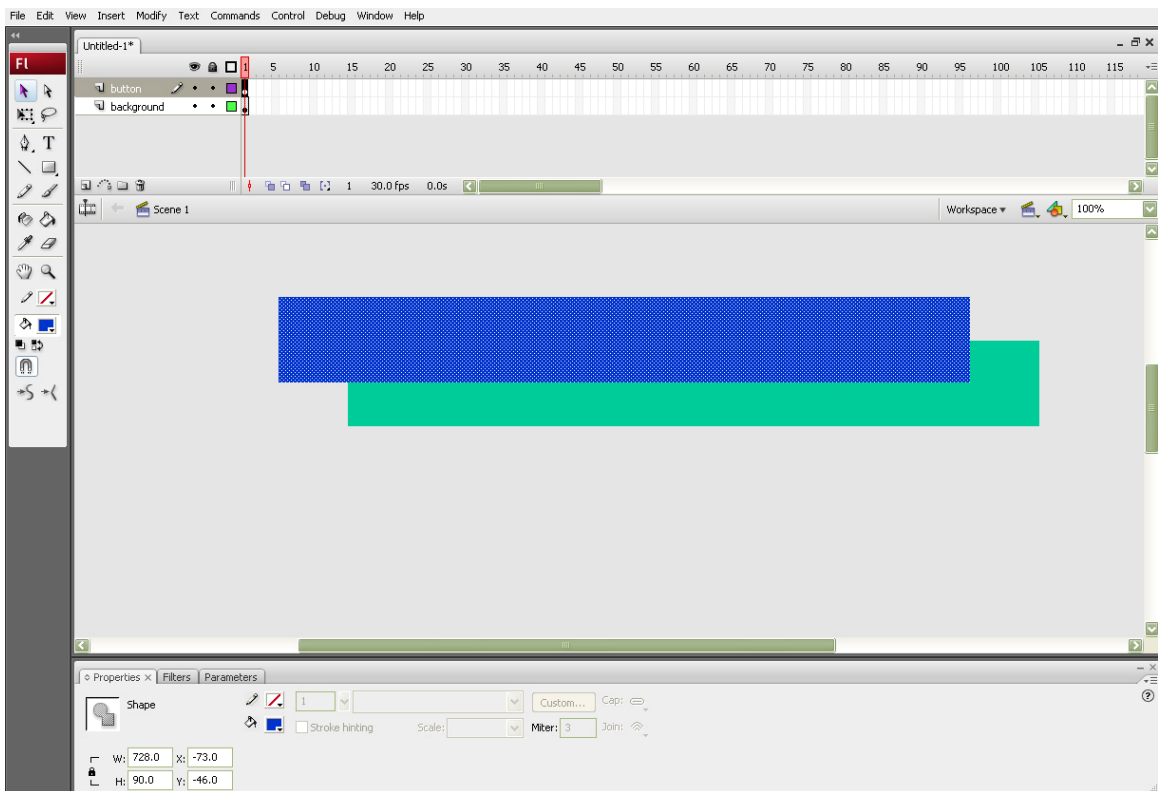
File Edit View Insert Modify Text Commands Control Debug Window Help

Untitled-1*

Fl

button
background

1 5 10 15 20 25 30 35 40 45 50 55 60 65 70 75 80 85 90 95 100 105 110 115

1 30.0 fps 0.0s

Scene 1

Workspace ▾ 100%

Properties × Filters Parameters

Shape

1

Custom... Cap:

Stroke hinting Scale: Miter: 3 Join:

W: 728.0 X: -73.0
H: 90.0 Y: -46.0